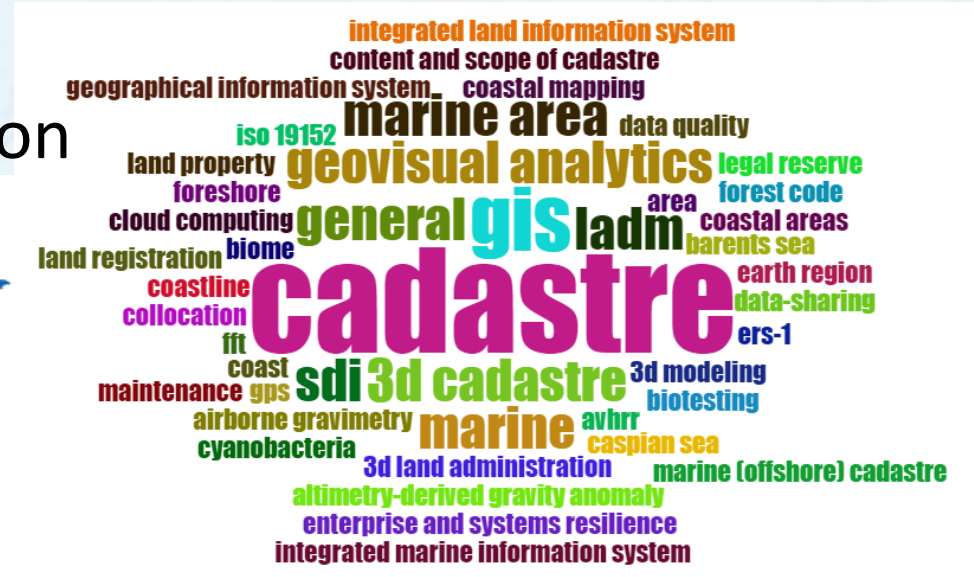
integrated land information system
content and scope of cadastre
geographical information system
coastal mapping
on
marine area
iso 19152
data quality
land property
geovisual analytics
legal reserve
foreshore
forest code
area
general
gis
ladm
cloud computing
coastal areas
biome
barents sea
land registration
cadastre
earth region
coastline
data-sharing
collocation
ers-1
fft
coast
sdi
3d cadastre
3d modeling
maintenance
gps
biotesting
airborne gravimetry
marine
avhrr
cyanobacteria
caspian sea
3d land administration
marine (offshore) cadastre
altimetry-derived gravity anomaly
enterprise and systems resilience
integrated marine information system